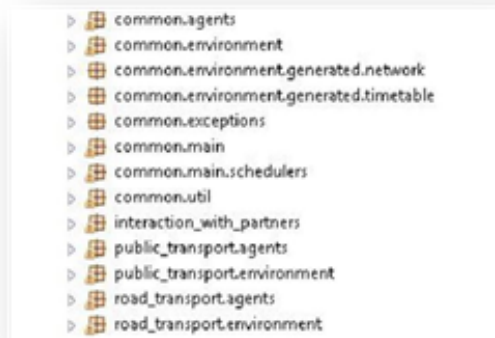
common.agents
common.environment
common.environment.generated.network
common.environment.generated.timetable
common.exceptions
common.main
common.main.schedulers
common.util
interaction_with_partners
public_transport.agents
public_transport.environment
road_transport.agents
road_transport.environment